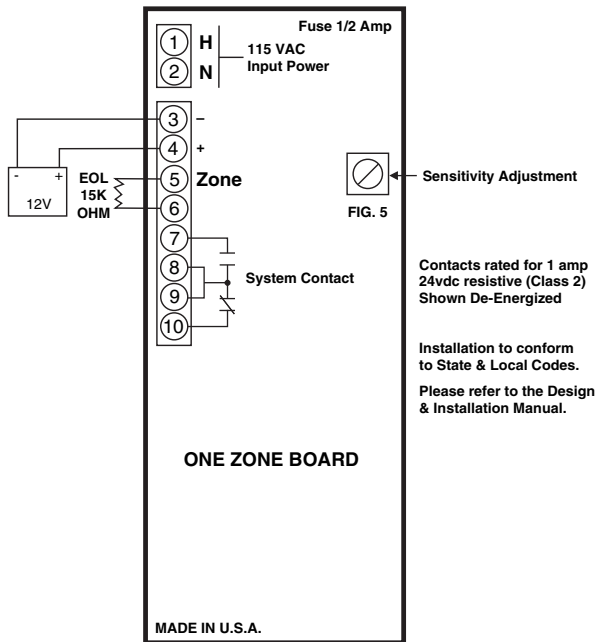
Fuse 1/2 Amp

1 H
2 N

115 VAC
Input Power

3 –
4 +
5 Zone
6
7
8
9
10

- +
12V

EOL
15K
OHM

System Contact

Sensitivity Adjustment

FIG. 5

Contacts rated for 1 amp 24vdc resistive (Class 2) Shown De-Energized

Installation to conform to State & Local Codes.

Please refer to the Design & Installation Manual.

ONE ZONE BOARD

MADE IN U.S.A.